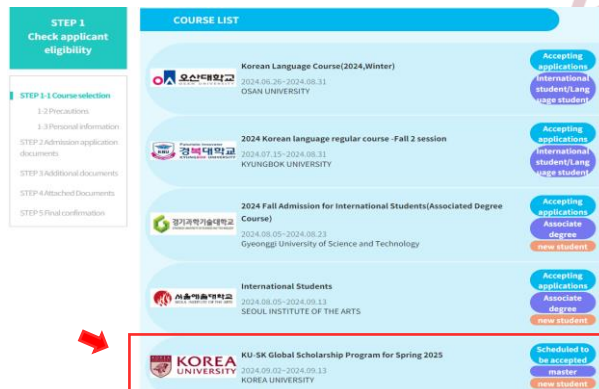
STEP 1
Check applicant eligibility

STEP 1-1 Course selection
1-2 Precautions
1-3 Personal information
STEP 2 Admission application documents
STEP 3 Additional documents
STEP 4 Attached Documents
STEP 5 Final confirmation

COURSE LIST

오산대학교
OSAN UNIVERSITY
Korean Language Course(2024,Winter)
2024.06.26~2024.08.31
OSAN UNIVERSITY
Accepting applications
International student/Language student

경복대학교
KYUNGBOK UNIVERSITY
2024 Korean language regular course -Fall 2 session
2024.07.15~2024.08.31
KYUNGBOK UNIVERSITY
Accepting applications
International student/Language student

경기과학기술대학교
2024 Fall Admission for International Students(Associated Degree Course)
2024.08.05~2024.08.23
Gyeonggi University of Science and Technology
Accepting applications
Associate degree
new student

서울예술대학교
SEOUL INSTITUTE OF THE ARTS
International Students
2024.08.05~2024.09.13
SEOUL INSTITUTE OF THE ARTS
Accepting applications
Associate degree
new student

KOREA UNIVERSITY
KU-SK Global Scholarship Program for Spring 2025
2024.09.02~2024.09.13
KOREA UNIVERSITY
Scheduled to be accepted
master
new student